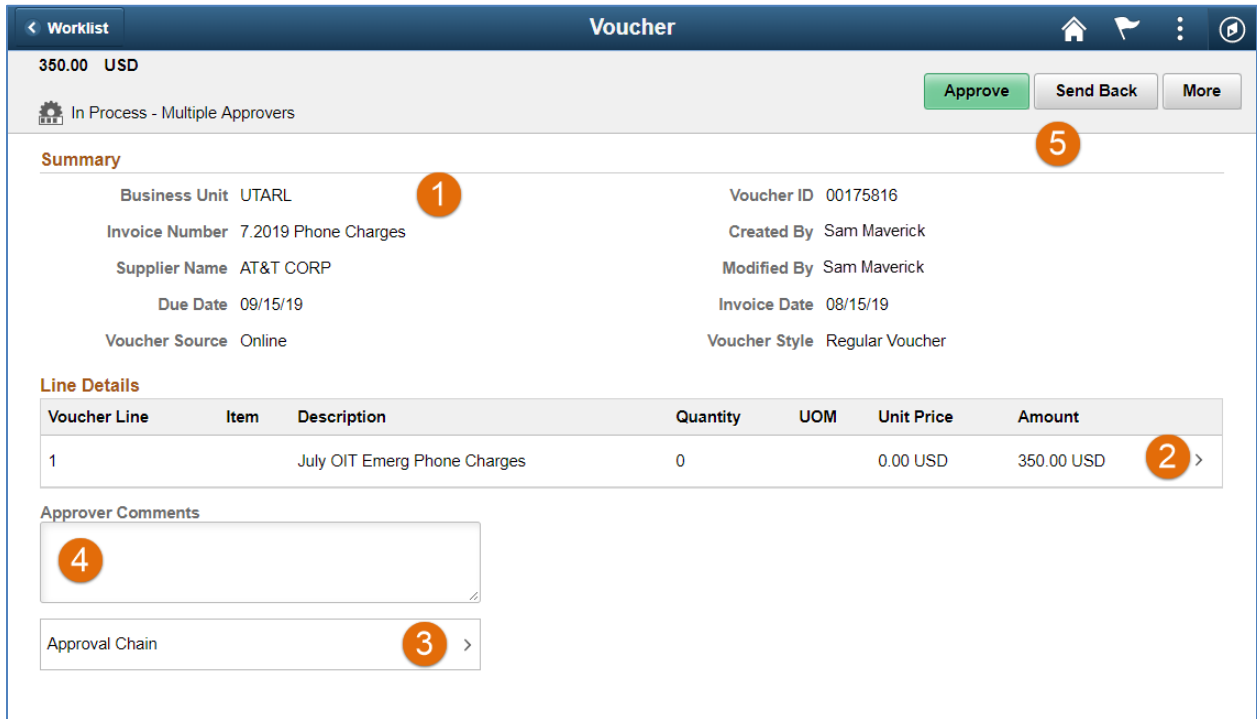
Worklist

Voucher

350.00 USD

In Process - Multiple Approvers

Approve
Send Back
More

5

Summary

1

Business Unit UTARL
Invoice Number 7.2019 Phone Charges
Supplier Name AT&T CORP
Due Date 09/15/19
Voucher Source Online

Voucher ID 00175816
Created By Sam Maverick
Modified By Sam Maverick
Invoice Date 08/15/19
Voucher Style Regular Voucher

Line Details

| Voucher Line | Item | Description | Quantity | UOM | Unit Price | Amount |
|---|---|---|---|---|---|---|
| 1 | | July OIT Emerg Phone Charges | 0 | | 0.00 USD | 350.00 USD |

2

Approver Comments

4

Approval Chain

3